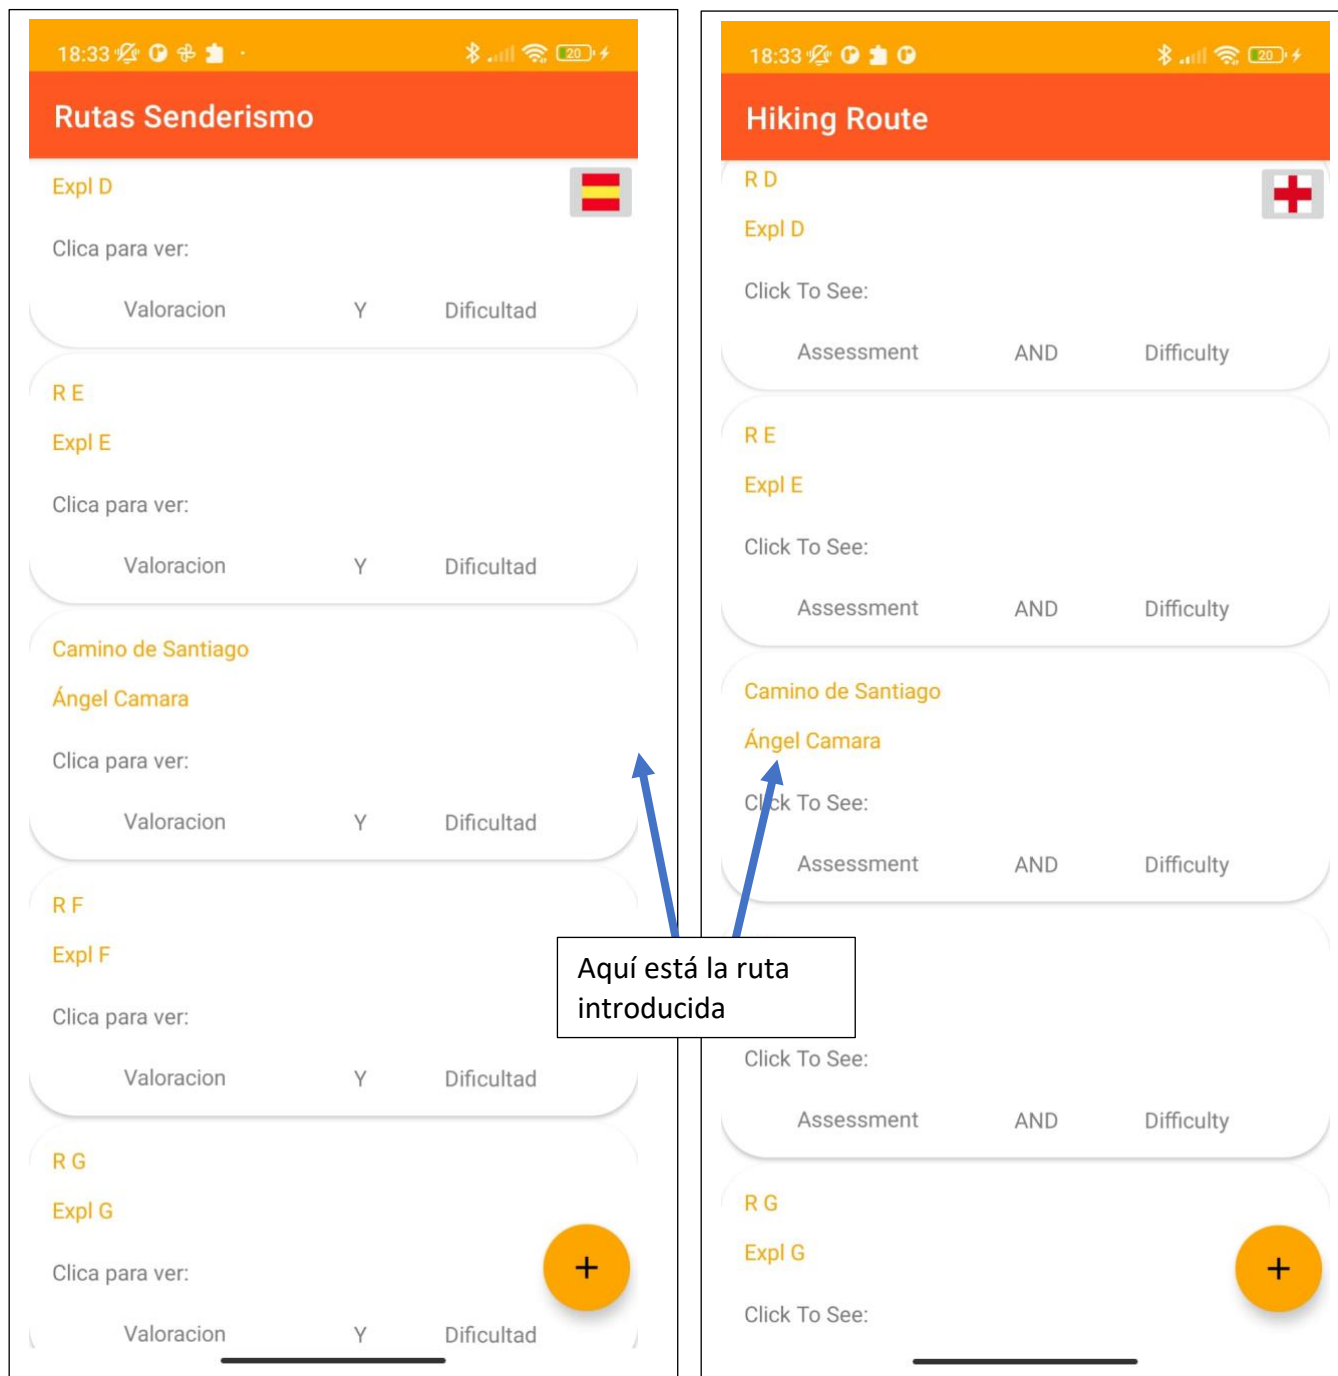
18:33 20

Rutas Senderismo

Expl D

Clica para ver:

Valoracion Y Dificultad

R E

Expl E

Clica para ver:

Valoracion Y Dificultad

Camino de Santiago

Ángel Camara

Clica para ver:

Valoracion Y Dificultad

R F

Expl F

Clica para ver:

Valoracion Y Dificultad

R G

Expl G

Clica para ver:

Valoracion Y Dificultad

+

18:33 20

Hiking Route

R D

Expl D

Click To See:

Assessment AND Difficulty

R E

Expl E

Click To See:

Assessment AND Difficulty

Camino de Santiago

Ángel Camara

Click To See:

Assessment AND Difficulty

Click To See:

Assessment AND Difficulty

R G

Expl G

Click To See:

+

Aquí está la ruta introducida